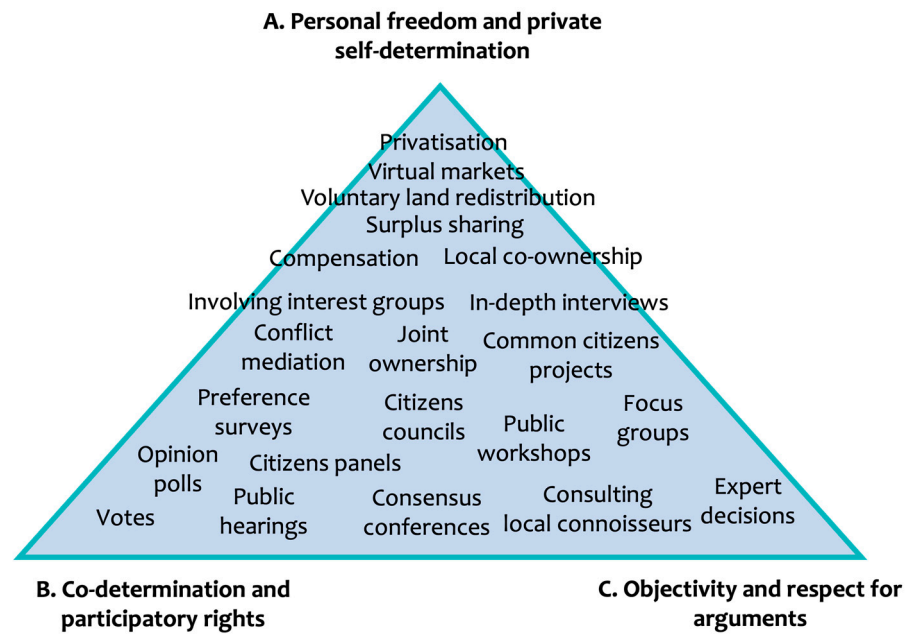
A. Personal freedom and private self-determination

Privatisation
Virtual markets
Voluntary land redistribution
Surplus sharing
Compensation
Local co-ownership
Involving interest groups
In-depth interviews
Conflict mediation
Joint ownership
Common citizens projects
Preference surveys
Citizens councils
Public workshops
Focus groups
Opinion polls
Citizens panels
Votes
Public hearings
Consensus conferences
Consulting local connoisseurs
Expert decisions

B. Co-determination and participatory rights

C. Objectivity and respect for arguments